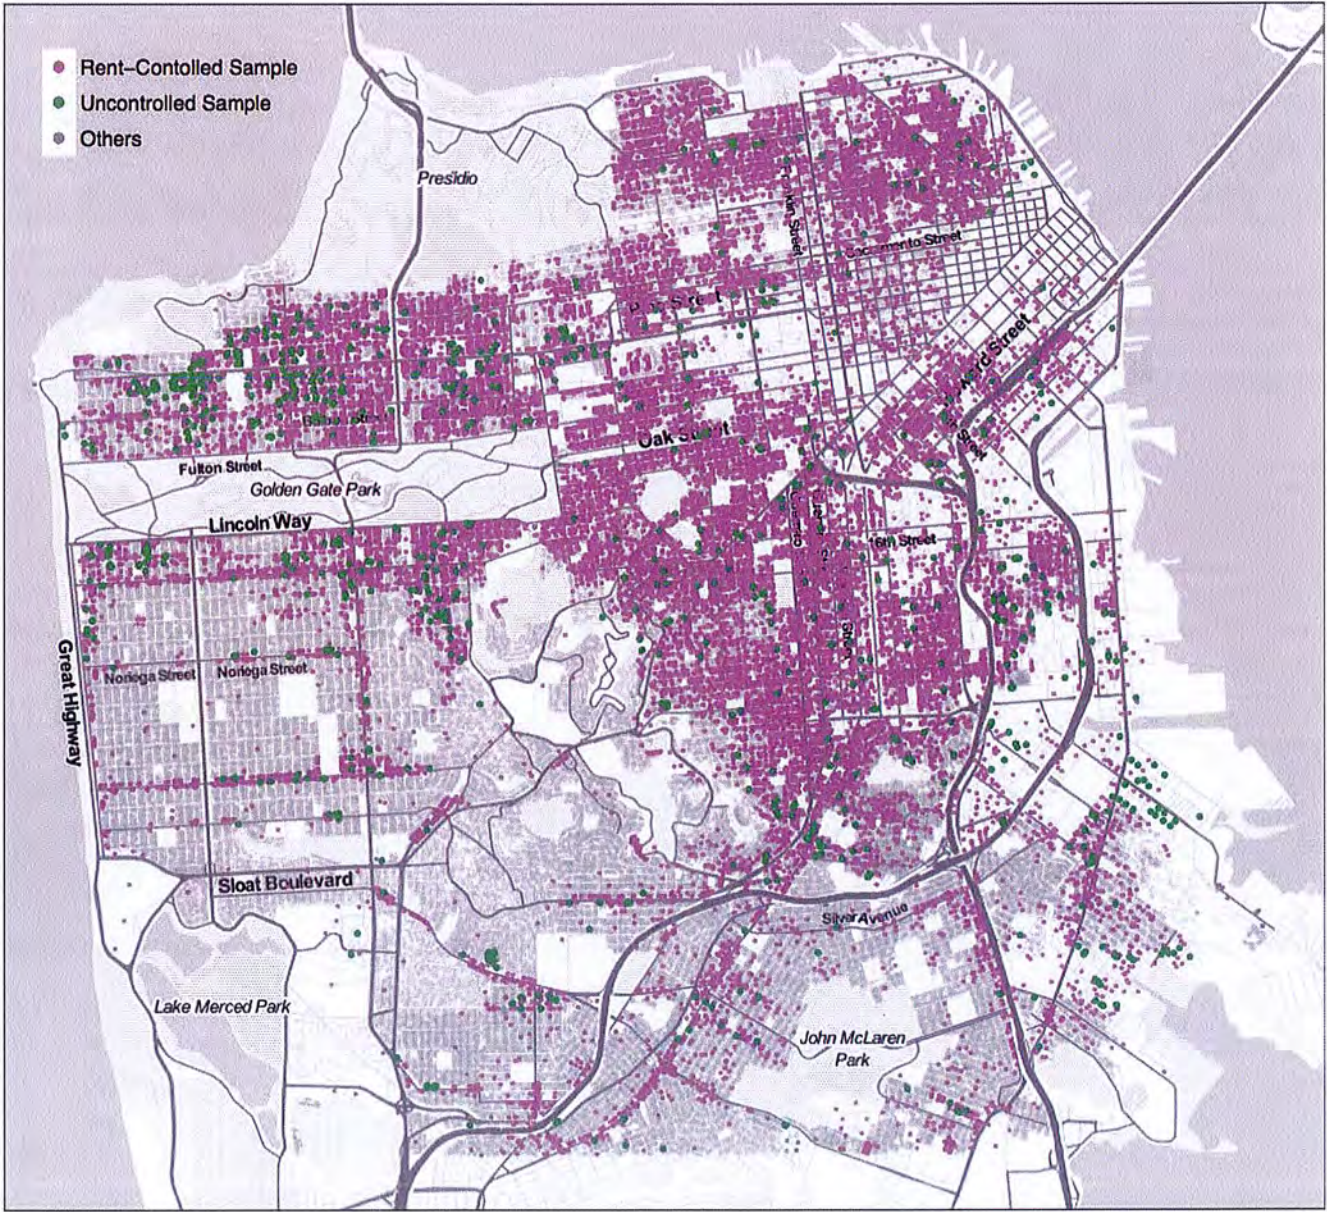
Rent–Contolled Sample
Uncontrolled Sample
Others

Presidio
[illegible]lin Street
Sacramento Street
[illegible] Street
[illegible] Street
Fulton Street
Golden Gate Park
Oak Street
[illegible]ard Street
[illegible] Street
Lincoln Way
16th Street
Great Highway
Noriega Street
Noriega Street
Sloat Boulevard
Silver Avenue
Lake Merced Park
John McLaren Park